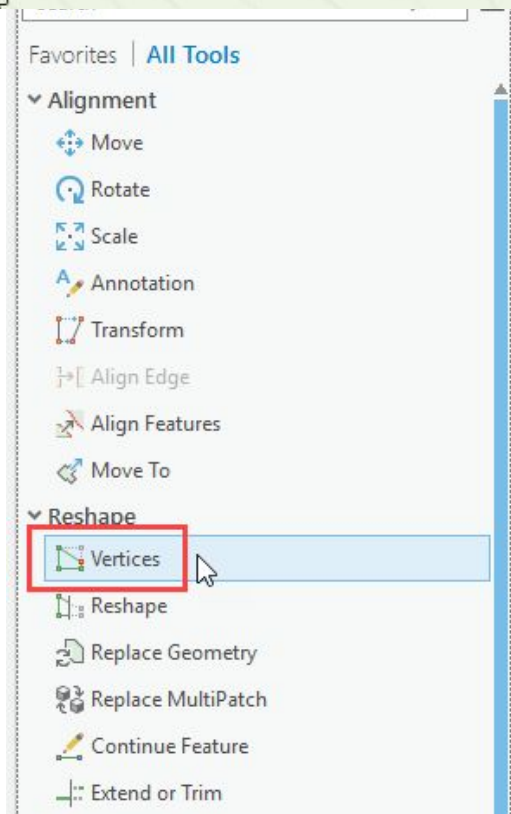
Favorites | All Tools

Alignment

Move

Rotate

Scale

Annotation

Transform

Align Edge

Align Features

Move To

Reshape

Vertices

Reshape

Replace Geometry

Replace MultiPatch

Continue Feature

Extend or Trim